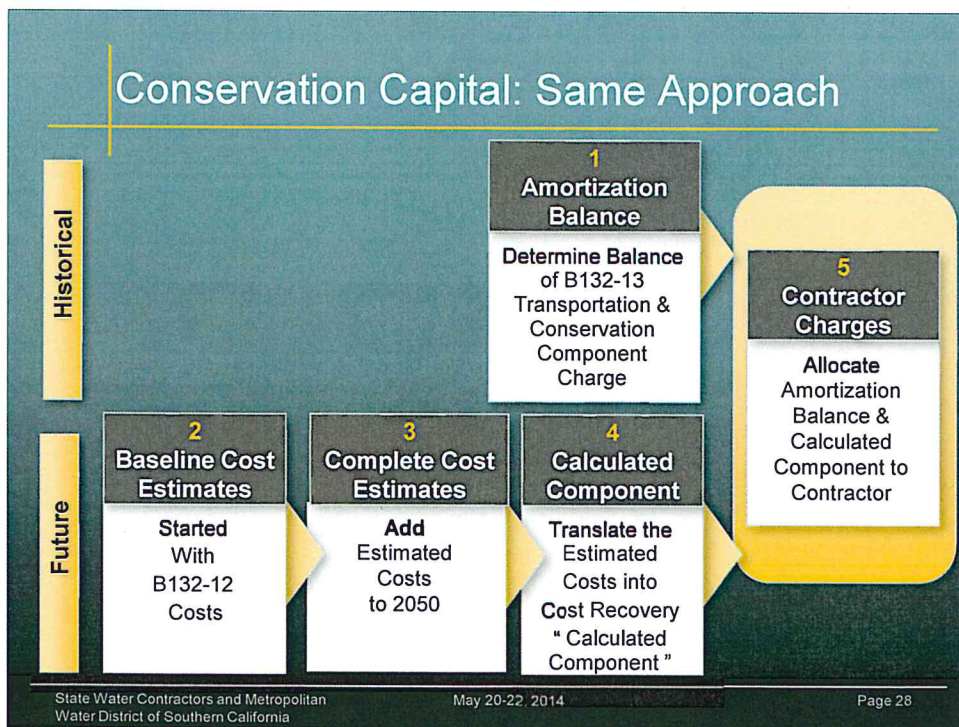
Conservation Capital: Same Approach

Historical

1
Amortization Balance

Determine Balance of B132-13 Transportation & Conservation Component Charge

5
Contractor Charges

Allocate Amortization Balance & Calculated Component to Contractor

Future

2
Baseline Cost Estimates

Started With B132-12 Costs

3
Complete Cost Estimates

Add Estimated Costs to 2050

4
Calculated Component

Translate the Estimated Costs into Cost Recovery " Calculated Component "

State Water Contractors and Metropolitan Water District of Southern California

May 20-22, 2014

Page 28